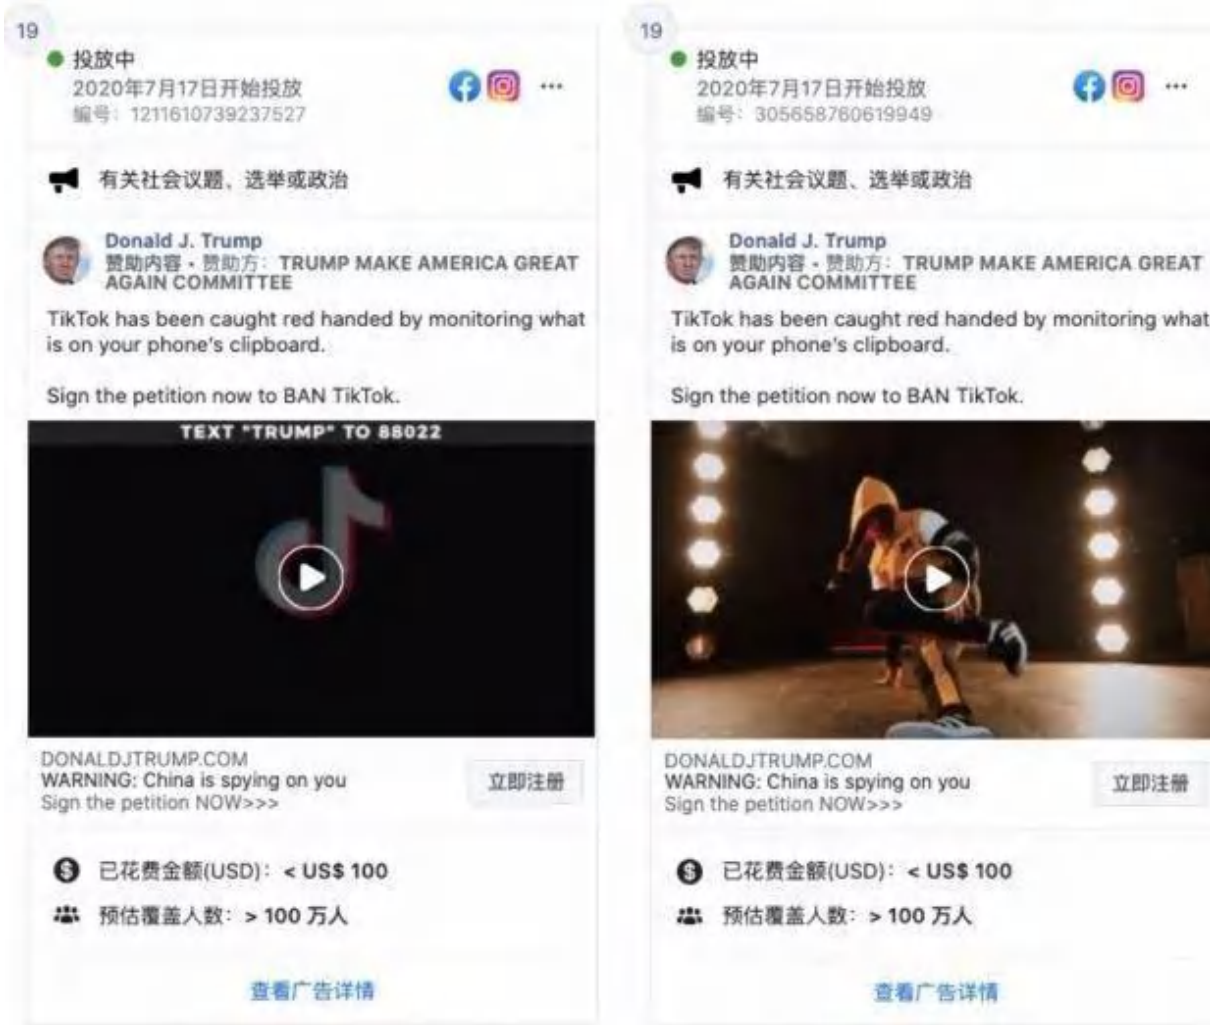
19

投放中
2020年7月17日开始投放
编号：1211610739237527

···

有关社会议题、选举或政治

Donald J. Trump
赞助内容 · 赞助方：TRUMP MAKE AMERICA GREAT AGAIN COMMITTEE

TikTok has been caught red handed by monitoring what is on your phone's clipboard.

Sign the petition now to BAN TikTok.

TEXT "TRUMP" TO 88022

DONALDJTRUMP.COM
WARNING: China is spying on you
Sign the petition NOW>>>

立即注册

已花费金额(USD)：< US$ 100

预估覆盖人数：> 100 万人

查看广告详情

19

投放中
2020年7月17日开始投放
编号：305658760619949

···

有关社会议题、选举或政治

Donald J. Trump
赞助内容 · 赞助方：TRUMP MAKE AMERICA GREAT AGAIN COMMITTEE

TikTok has been caught red handed by monitoring what is on your phone's clipboard.

Sign the petition now to BAN TikTok.

DONALDJTRUMP.COM
WARNING: China is spying on you
Sign the petition NOW>>>

立即注册

已花费金额(USD)：< US$ 100

预估覆盖人数：> 100 万人

查看广告详情